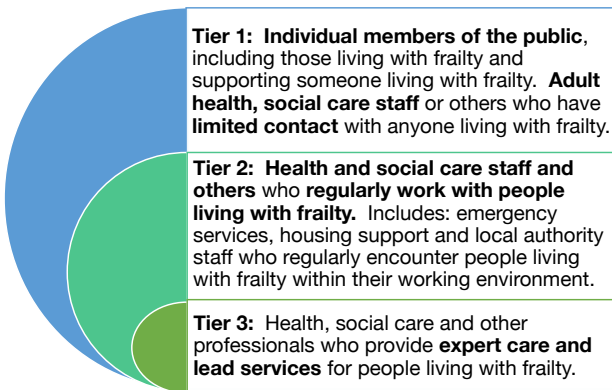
Tier 1: Individual members of the public, including those living with frailty and supporting someone living with frailty. Adult health, social care staff or others who have limited contact with anyone living with frailty.

Tier 2: Health and social care staff and others who regularly work with people living with frailty. Includes: emergency services, housing support and local authority staff who regularly encounter people living with frailty within their working environment.

Tier 3: Health, social care and other professionals who provide expert care and lead services for people living with frailty.